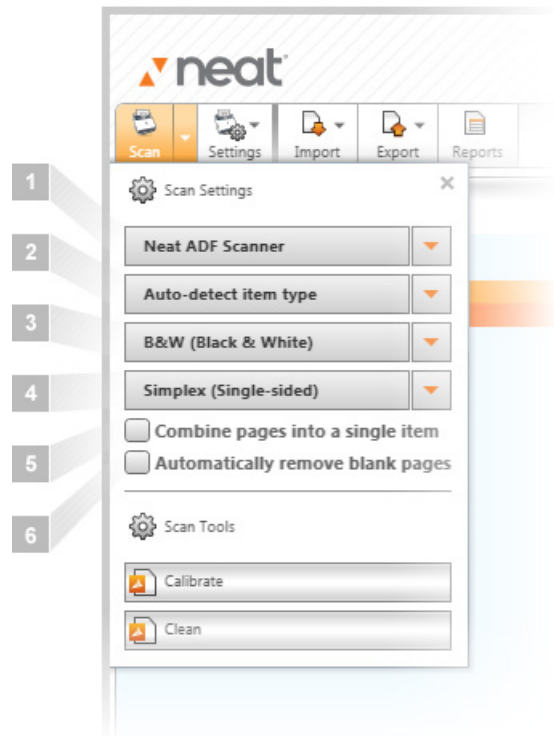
neat

Scan
Settings
Import
Export
Reports

1
2
3
4
5
6

Scan Settings
×

Neat ADF Scanner
Auto-detect item type
B&W (Black & White)
Simplex (Single-sided)
Combine pages into a single item
Automatically remove blank pages

Scan Tools
Calibrate
Clean